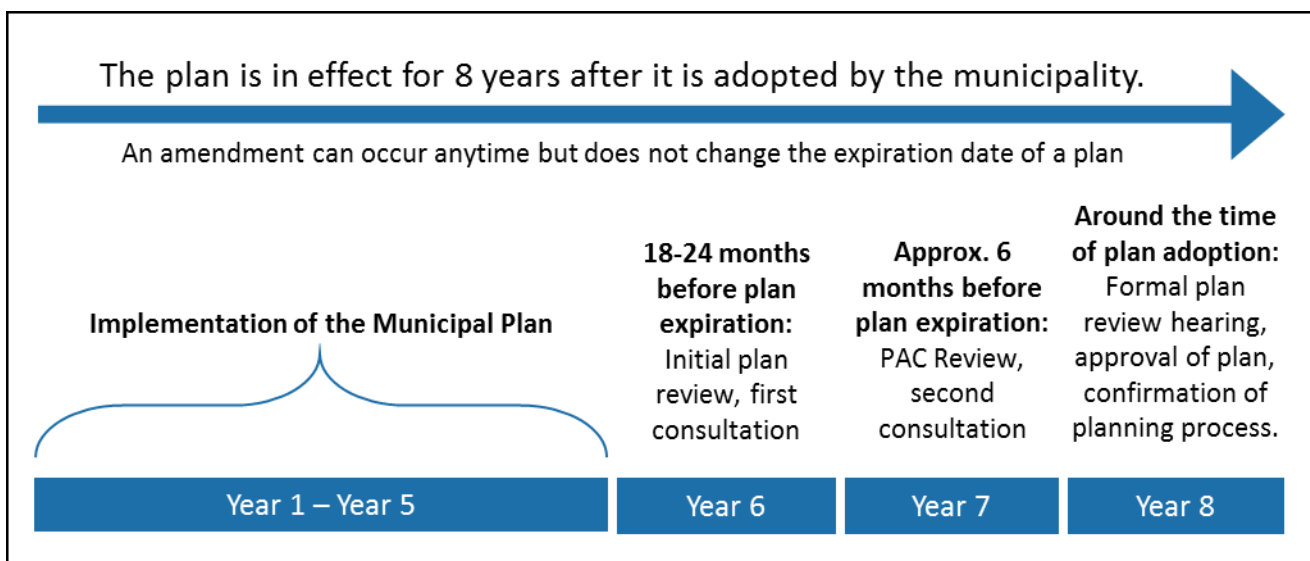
The plan is in effect for 8 years after it is adopted by the municipality.

An amendment can occur anytime but does not change the expiration date of a plan

Implementation of the Municipal Plan

**18-24 months before plan expiration:** Initial plan review, first consultation

**Approx. 6 months before plan expiration:** PAC Review, second consultation

**Around the time of plan adoption:** Formal plan review hearing, approval of plan, confirmation of planning process.

Year 1 – Year 5

Year 6

Year 7

Year 8